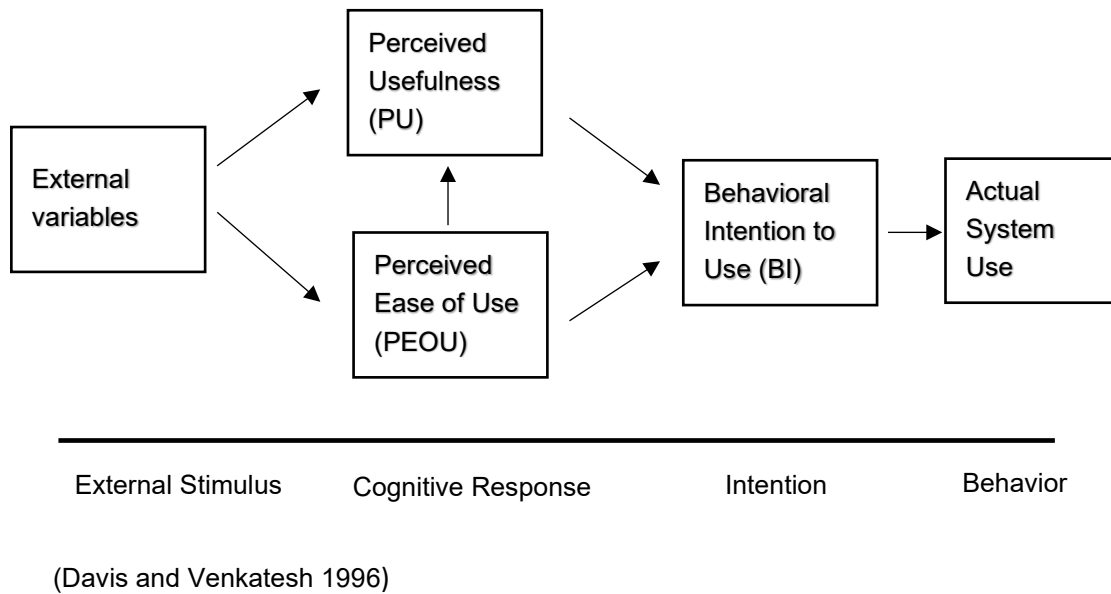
External variables

Perceived Usefulness (PU)

Perceived Ease of Use (PEOU)

Behavioral Intention to Use (BI)

Actual System Use

External Stimulus

Cognitive Response

Intention

Behavior

(Davis and Venkatesh 1996)